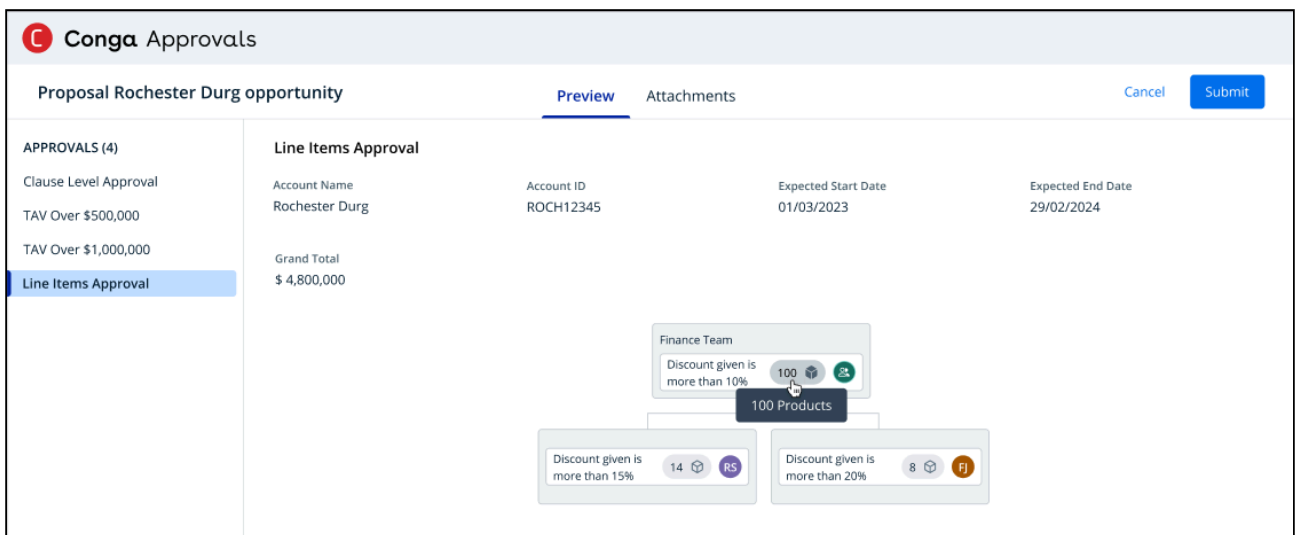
Conga Approvals

Proposal Rochester Durg opportunity

Preview Attachments

Cancel Submit

APPROVALS (4)

Clause Level Approval

TAV Over $500,000

TAV Over $1,000,000

Line Items Approval

Line Items Approval

Account Name
Rochester Durg

Account ID
ROCH12345

Expected Start Date
01/03/2023

Expected End Date
29/02/2024

Grand Total
$ 4,800,000

Finance Team

Discount given is more than 10%

100

100 Products

Discount given is more than 15%

14

RS

Discount given is more than 20%

8

FJ